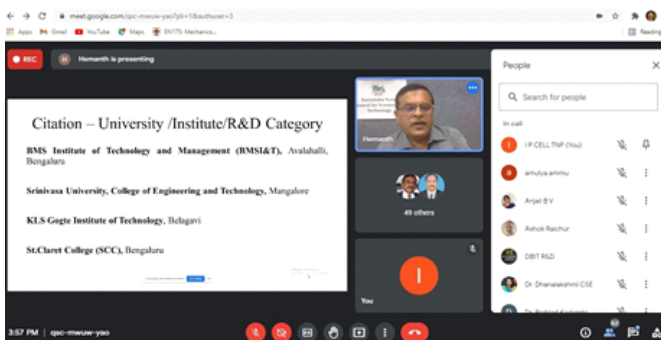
meet.google.com/qsc-mwuw-yao?pli=1&authuser=3

Apps Gmail YouTube Maps ENT75 Mechanics...

Reading

REC

H Hemanth is presenting

Citation – University /Institute/R&D Category

BMS Institute of Technology and Management (BMSI&T), Avalahalli, Bengaluru

Srinivasa University, College of Engineering and Technology, Mangalore

KLS Gogte Institute of Technology, Belagavi

St.Claret College (SCC), Bengaluru

Hemanth

49 others

You

People

Search for people

In call

I P CELL TNP (You)

amulya ammu

Anjali B V

Ashok Raichur

DBIT R&D

Dr. Dhanalakshmi CSE

3:57 PM | qsc-mwuw-yao